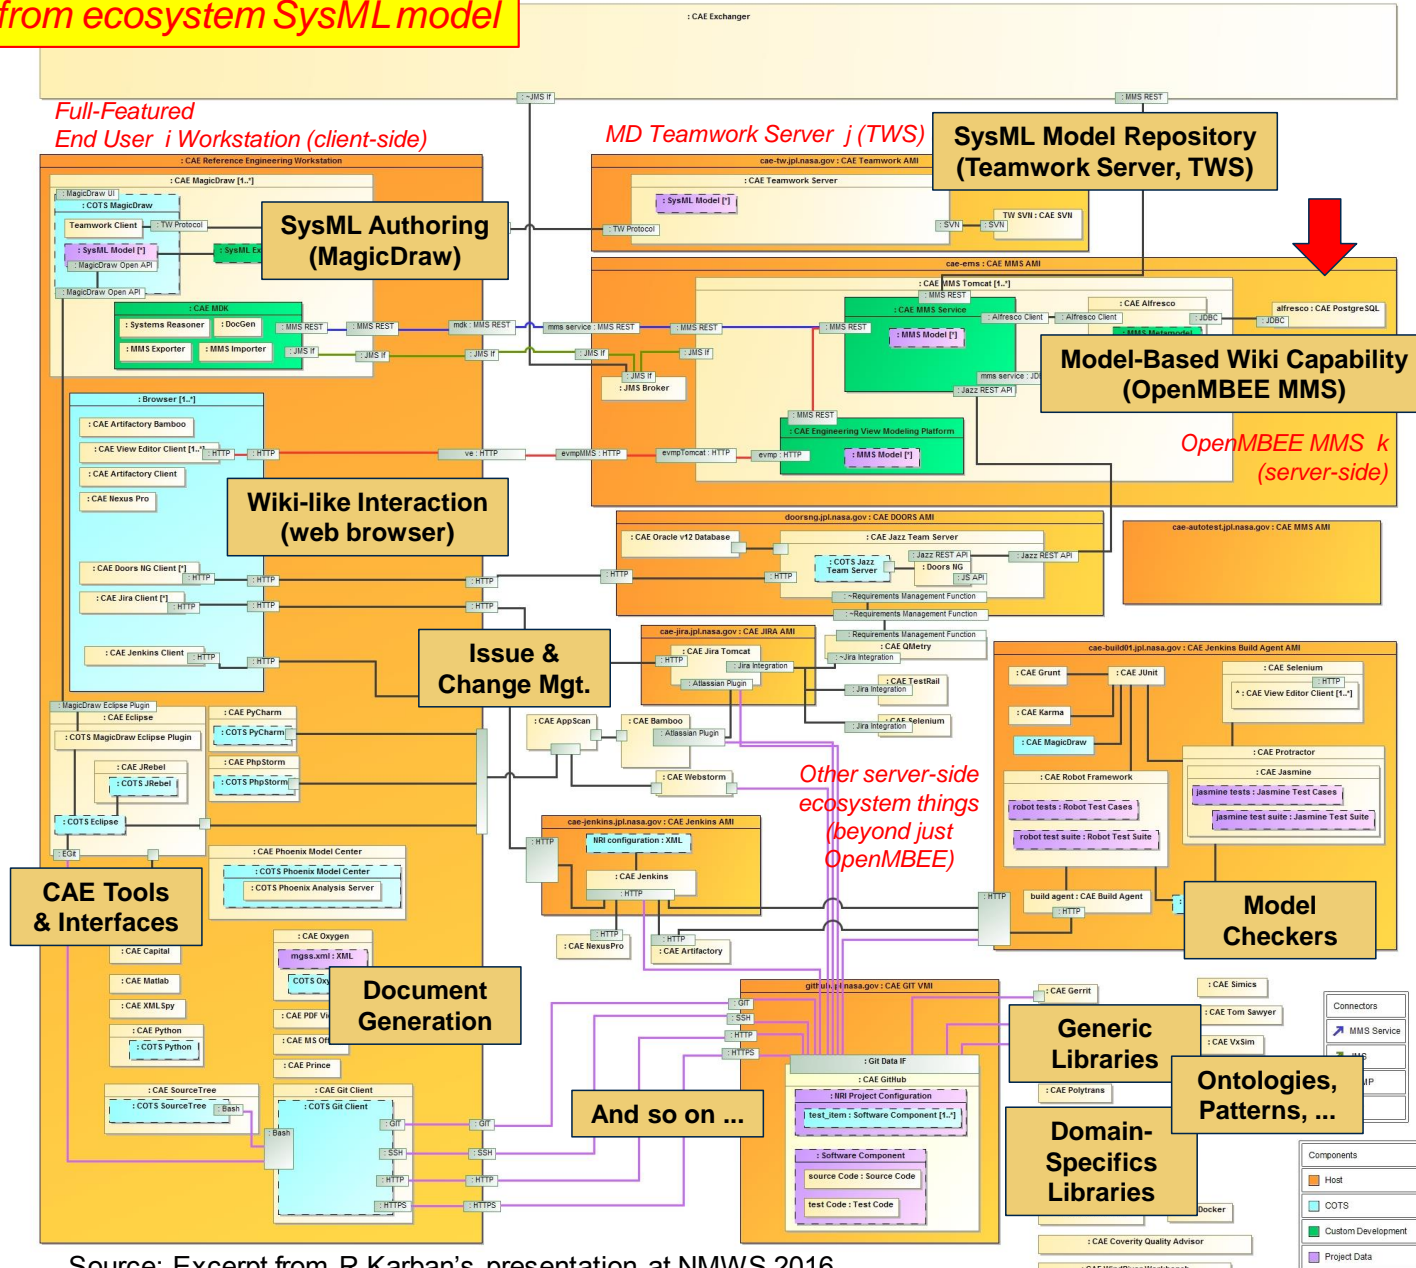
from ecosystem SysML model

: CAE Exchanger

Full-Featured
End User Workstation (client-side)

MD Teamwork Server (TWS)

SysML Model Repository
(Teamwork Server, TWS)

: CAE Reference Engineering Workstation

: CAE MagicDraw [1..*]

: MagicDraw UI

: COTS MagicDraw

Teamwork Client

: TW Protocol

: SysML Model [*]

: MagicDraw Open API

: MagicDraw Open API

SysML Authoring
(MagicDraw)

: CAE MDK

: Systems Reasoner

: DocGen

: MMS Exporter

: MMS Importer

cae-tw.jpl.nasa.gov : CAE Teamwork AMI

: CAE Teamwork Server

: SysML Model [*]

: TW Protocol

: SVN

: SVN

TW SVN : CAE SVN

cae-ems : CAE MMS AMI

: CAE MMS Tomcat [1..*]

: MMS REST

: CAE MMS Service

: MMS Model [*]

: Alfresco Client

: Alfresco Client

: CAE Alfresco

: JDBC

alfresco : CAE PostgreSQL

: JDBC

: MMS Metamodel

Model-Based Wiki Capability
(OpenMBEE MMS)

mms service : JDBC

: Jazz REST API

: MMS REST

: MMS REST

: MMS REST

mdk : MMS REST

mms service : MMS REST

: MMS REST

: MMS REST

: JMS If

: JMS If

: JMS If

: JMS If

: JMS If

: JMS If

: JMS Broker

: Browser [1..*]

: CAE Artifactory Bamboo

: CAE View Editor Client [1..*]

: HTTP

: HTTP

ve : HTTP

evmpMMS : HTTP

evmpTomcat : HTTP

evmp : HTTP

: MMS REST

: CAE Engineering View Modeling Platform

: MMS Model [*]

OpenMBEE MMS
(server-side)

: CAE Artifactory Client

: CAE Nexus Pro

Wiki-like Interaction
(web browser)

doorsng.jpl.nasa.gov : CAE DOORS AMI

: CAE Oracle v12 Database

: CAE Jazz Team Server

: COTS Jazz Team Server

: Jazz REST API

: Doors NG

: JS API

: Jazz REST API

cae-autotest.jpl.nasa.gov : CAE MMS AMI

: CAE Doors NG Client [*]

: HTTP

: HTTP

: HTTP

: HTTP

: HTTP

: CAE Jira Client [*]

: HTTP

: HTTP

: HTTP

~Requirements Management Function

~Requirements Management Function

: CAE Jenkins Client

: HTTP

: HTTP

Issue &
Change Mgt.

cae-jira.jpl.nasa.gov : CAE JIRA AMI

: CAE Jira Tomcat

: HTTP

: Jira Integration

: Atlassian Plugin

Requirements Management Function

: CAE QMetry

~Jira Integration

: CAE TestRail

: Jira Integration

: CAE Selenium

: Jira Integration

cae-build01.jpl.nasa.gov : CAE Jenkins Build Agent AMI

: CAE Grunt

: CAE JUnit

: CAE Selenium

: HTTP

* : CAE View Editor Client [1..*]

: CAE Karma

: CAE MagicDraw

: CAE Protractor

: CAE Jasmine

jasmine tests : Jasmine Test Cases

jasmine test suite : Jasmine Test Suite

: CAE Robot Framework

robot tests : Robot Test Cases

robot test suite : Robot Test Suite

build agent : CAE Build Agent

: HTTP

: HTTP

Model
Checkers

: MagicDraw Eclipse Plugin

: CAE Eclipse

: COTS MagicDraw Eclipse Plugin

: CAE JRebel

: COTS JRebel

: COTS Eclipse

: EGit

: CAE PyCharm

: COTS PyCharm

: CAE PhpStorm

: COTS PhpStorm

: CAE AppScan

: CAE Bamboo

: Atlassian Plugin

: CAE Webstorm

Other server-side
ecosystem things
(beyond just
OpenMBEE)

cae-jenkins.jpl.nasa.gov : CAE Jenkins AMI

: HTTP

NRI configuration : XML

: CAE Jenkins

: HTTP

: HTTP

: HTTP

: CAE NexusPro

: CAE Artifactory

: CAE Phoenix Model Center

: COTS Phoenix Model Center

: COTS Phoenix Analysis Server

CAE Tools
& Interfaces

: CAE Capital

: CAE Matlab

: CAE XMLSpy

: CAE Python

: COTS Python

: CAE Oxygen

mgss.xml : XML

: COTS Oxy

: CAE PDF

: CAE MS Of

: CAE Prince

Document
Generation

: CAE SourceTree

: COTS SourceTree

: Bash

: CAE Git Client

: COTS Git Client

: Bash

: GIT

: GIT

: SSH

: SSH

: HTTP

: HTTP

: HTTPS

: HTTPS

And so on ...

github.jpl.nasa.gov : CAE GIT VMI

: GIT

: SSH

: HTTP

: HTTPS

: Git Data IF

: CAE GitHub

: NRI Project Configuration

test_item : Software Component [1..*]

: Software Component

source Code : Source Code

test Code : Test Code

: CAE Gerrit

: CAE Polytrans

Generic
Libraries

Domain-
Specifics
Libraries

: CAE Simics

: CAE Tom Sawyer

: CAE VxSim

Ontologies,
Patterns, ...

Docker

: CAE Coverity Quality Advisor

Connectors

MMS Service

Components

Host

COTS

Custom Development

Project Data

Source: Excerpt from P.Karban's presentation at NMWS 2016